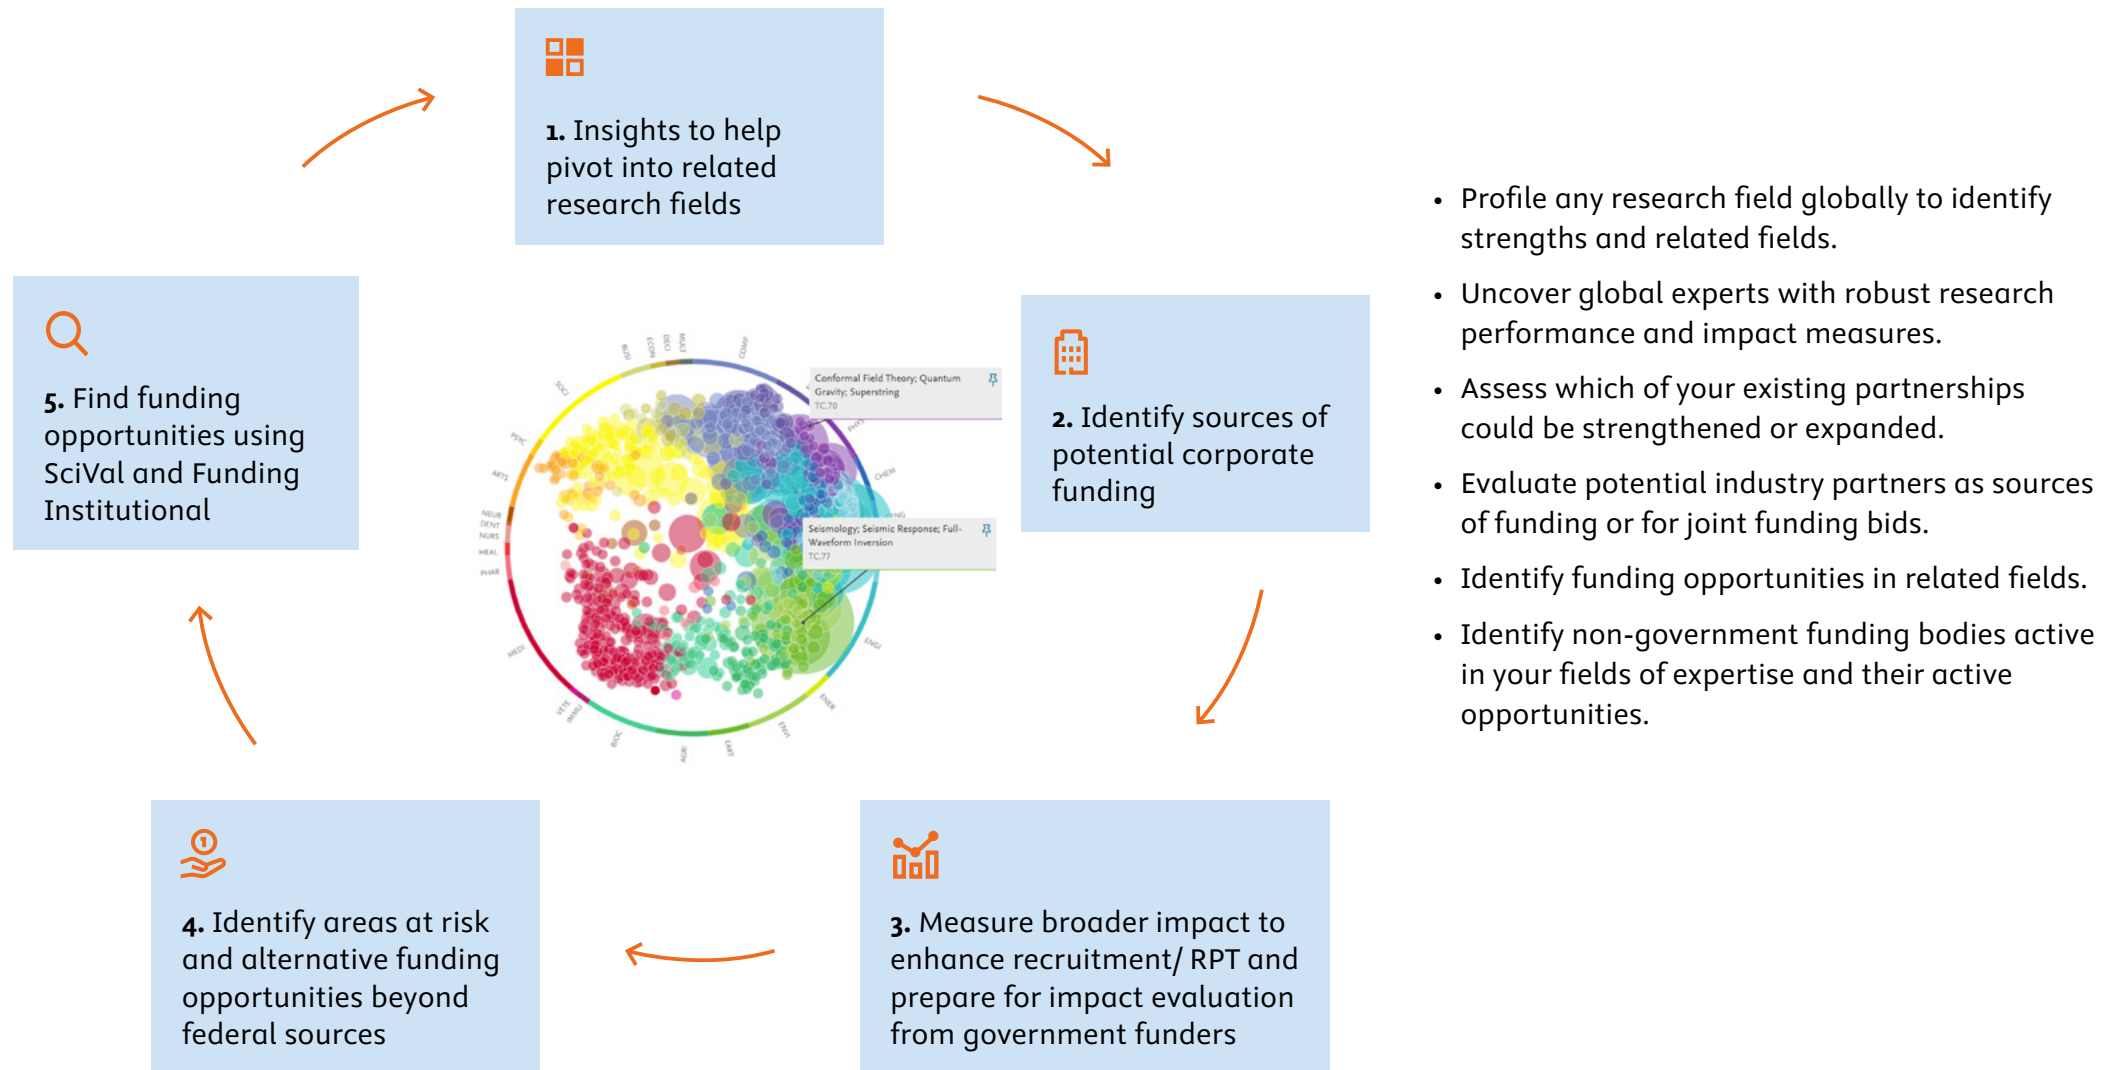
1. Insights to help pivot into related research fields

2. Identify sources of potential corporate funding

3. Measure broader impact to enhance recruitment/ RPT and prepare for impact evaluation from government funders

4. Identify areas at risk and alternative funding opportunities beyond federal sources

5. Find funding opportunities using SciVal and Funding Institutional

Conformal Field Theory; Quantum Gravity; Superstring TC.70

Seismology; Seismic Response; Full-Waveform Inversion TC.77

- Profile any research field globally to identify strengths and related fields.
- Uncover global experts with robust research performance and impact measures.
- Assess which of your existing partnerships could be strengthened or expanded.
- Evaluate potential industry partners as sources of funding or for joint funding bids.
- Identify funding opportunities in related fields.
- Identify non-government funding bodies active in your fields of expertise and their active opportunities.